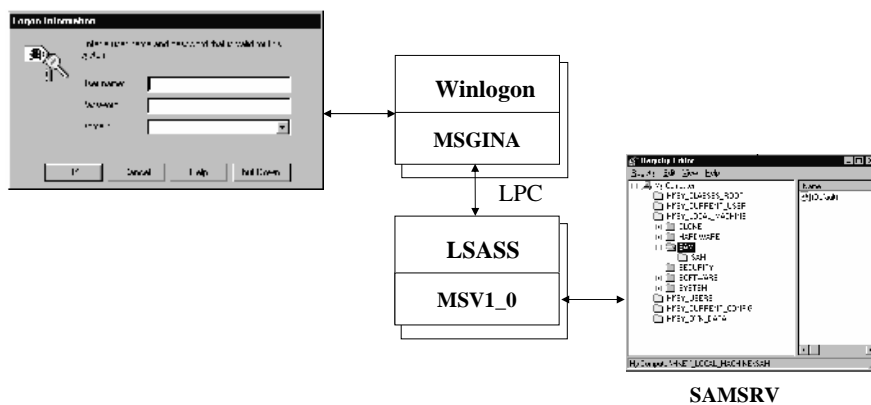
Logon Information

Enter a user name and password that is valid for this system.

User name:

Password:

Domain:

OK

Cancel

Help

Shut Down...

Winlogon

MSGINA

LPC

LSASS

MSV1_0

Registry Editor

Registry Edit View Help

My Computer

HKEY_CLASSES_ROOT

HKEY_CURRENT_USER

HKEY_LOCAL_MACHINE

CLONE

HARDWARE

SAM

SAM

SECURITY

SOFTWARE

SYSTEM

HKEY_USERS

HKEY_CURRENT_CONFIG

HKEY_DYN_DATA

Name

(Default)

My Computer\HKEY_LOCAL_MACHINE\SAM

SAMSRV